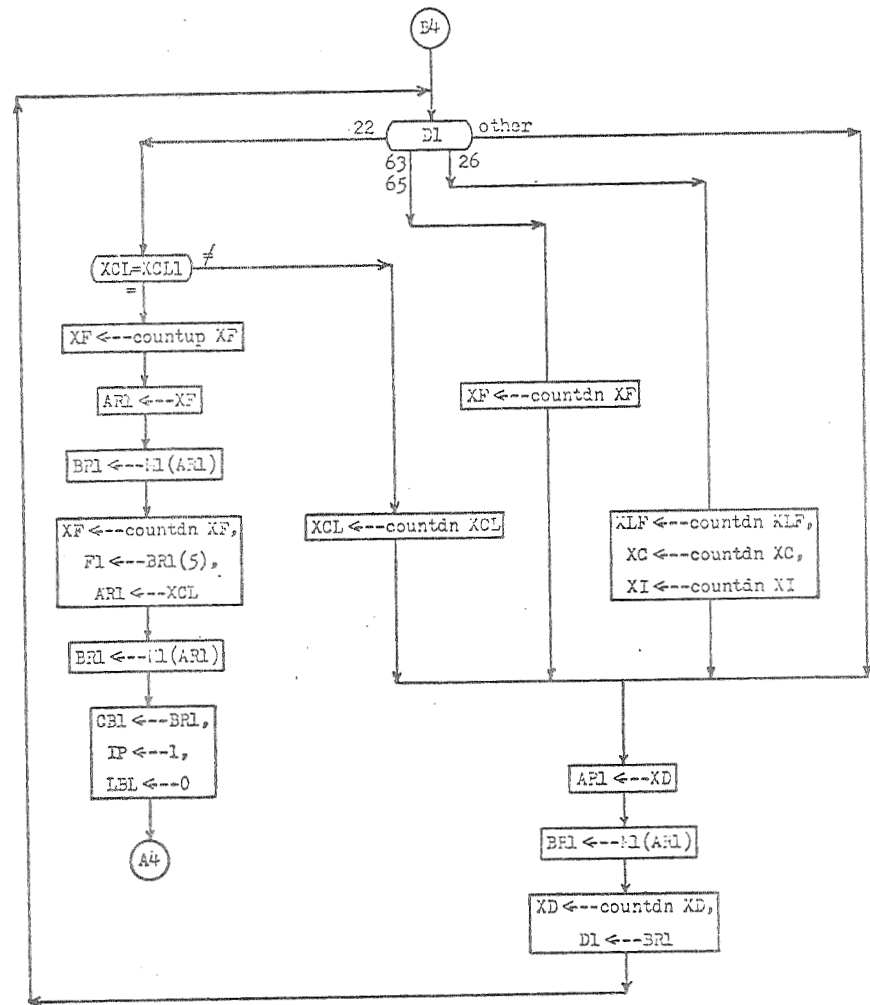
B4

22 D1 other

63
65

26

XCL=XCL1 ≠
=

XF ←--countup XF

AR1 ←--XF

BR1 ←--M1(AR1)

XF ←--countdn XF,
F1 ←--BR1(5),
AR1 ←--XCL

BR1 ←--M1(AR1)

CB1 ←--BR1,
IP ←--1,
LBL ←--0

A4

XCL ←--countdn XCL

XF ←--countdn XF

XLF ←--countdn XLF,
XC ←--countdn XC,
XI ←--countdn XI

AR1 ←--XD

BR1 ←--M1(AR1)

XD ←--countdn XD,
D1 ←--BR1